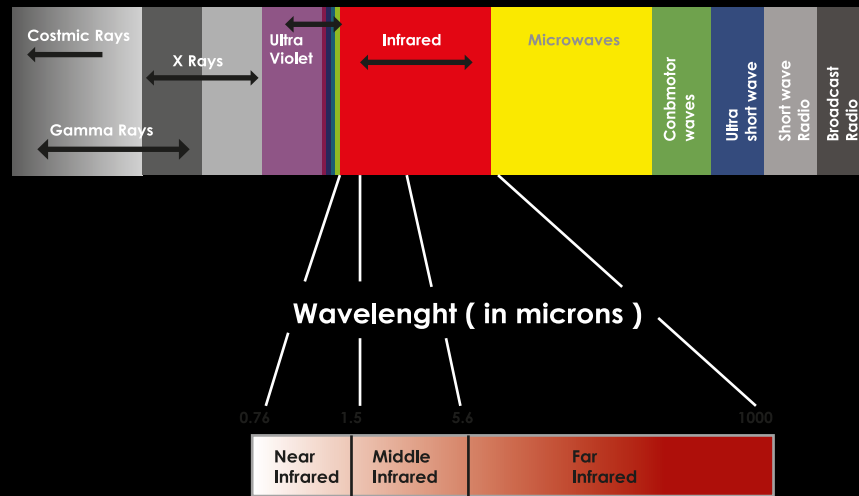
Costmic Rays

X Rays

Gamma Rays

Ultra Violet

Infrared

Microwaves

Conbmotor waves

Ultra short wave

Short wave Radio

Broadcast Radio

Wavelenght ( in microns )

0.76
1.5
5.6
1000

Near Infrared

Middle Infrared

Far Infrared